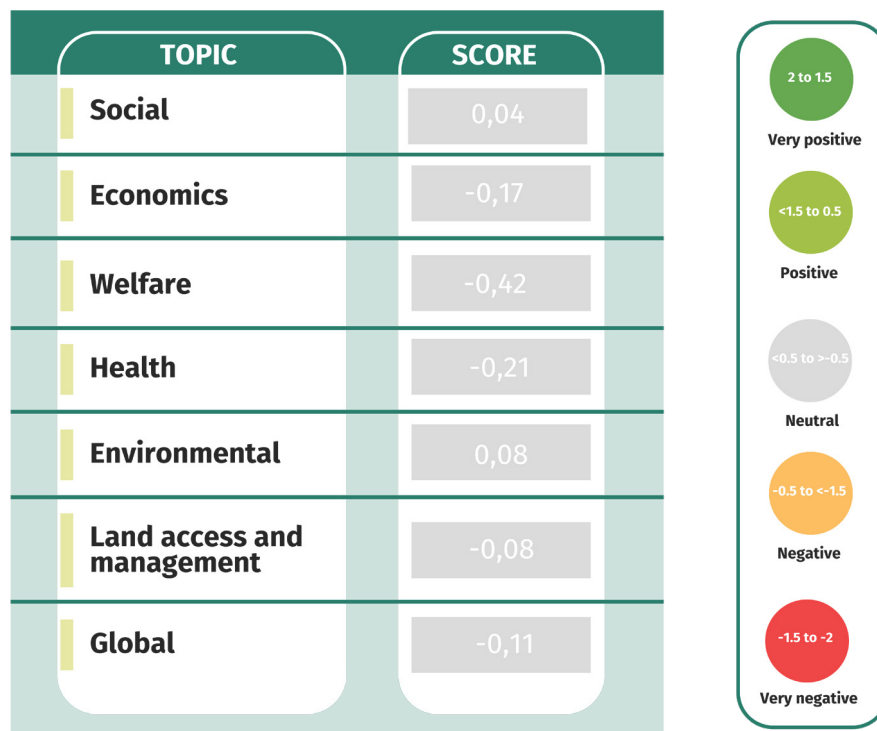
| TOPIC | SCORE |
|---|---|
| Social | 0,04 |
| Economics | -0,17 |
| Welfare | -0,42 |
| Health | -0,21 |
| Environmental | 0,08 |
| Land access and management | -0,08 |
| Global | -0,11 |

2 to 1.5
Very positive

<1.5 to 0.5
Positive

<0.5 to >-0.5
Neutral

-0.5 to <-1.5
Negative

-1.5 to -2
Very negative